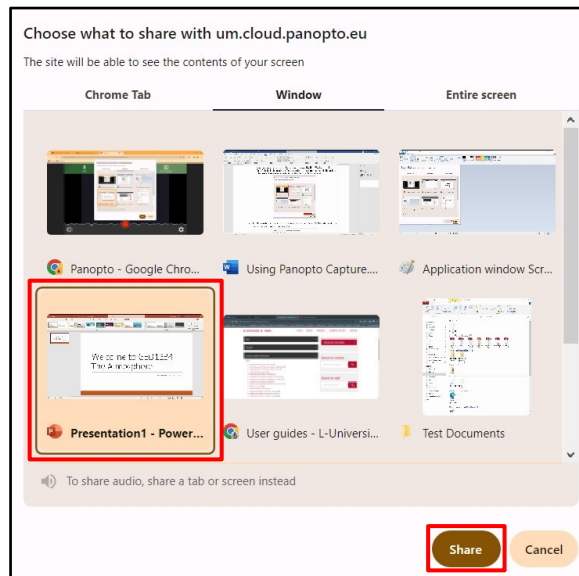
Choose what to share with um.cloud.panopto.eu

The site will be able to see the contents of your screen

Chrome Tab

Window

Entire screen

Panopto - Google Chro...

Using Panopto Capture....

Application window Scr...

Welcome to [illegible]
The Atmosphere

Presentation1 - Power...

User guides - L-Universi...

Test Documents

To share audio, share a tab or screen instead

Share

Cancel